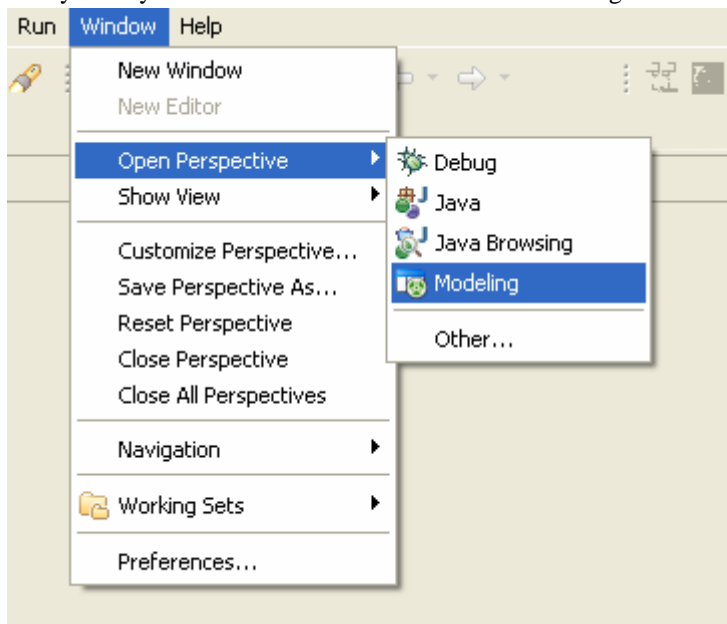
Run Window Help

New Window
New Editor
Open Perspective
Show View
Customize Perspective...
Save Perspective As...
Reset Perspective
Close Perspective
Close All Perspectives
Navigation
Working Sets
Preferences...

Debug
Java
Java Browsing
Modeling
Other...